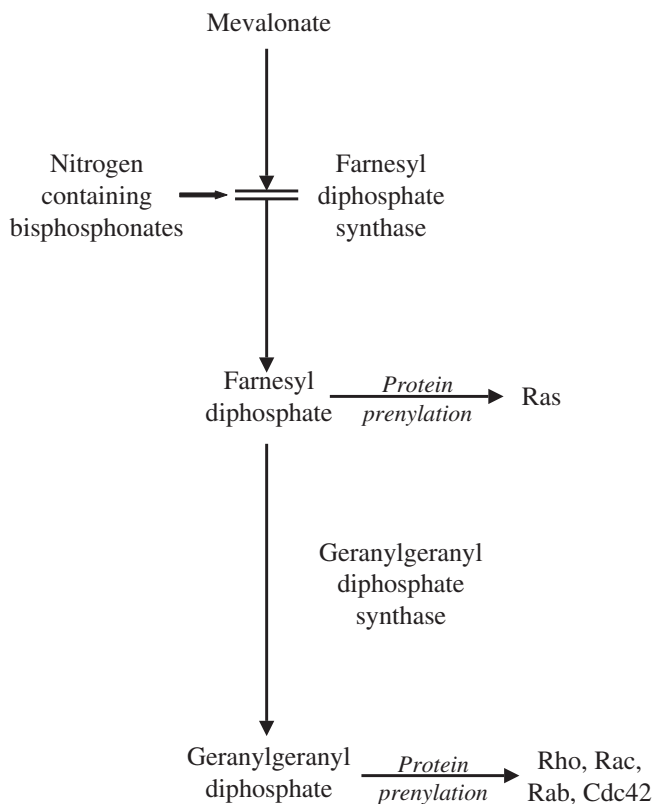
Mevalonate

Nitrogen containing bisphosphonates

Farnesyl diphosphate synthase

Farnesyl diphosphate

*Protein prenylation*

Ras

Geranylgeranyl diphosphate synthase

Geranylgeranyl diphosphate

*Protein prenylation*

Rho, Rac, Rab, Cdc42